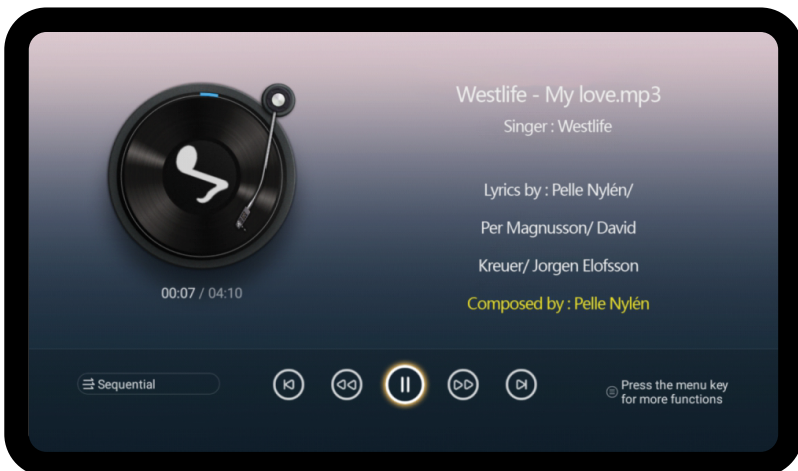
Westlife - My love.mp3

Singer : Westlife

Lyrics by : Pelle Nylén/

Per Magnusson/ David

Kreuer/ Jorgen Elofsson

Composed by : Pelle Nylén

00:07 / 04:10

Sequential

Press the menu key for more functions